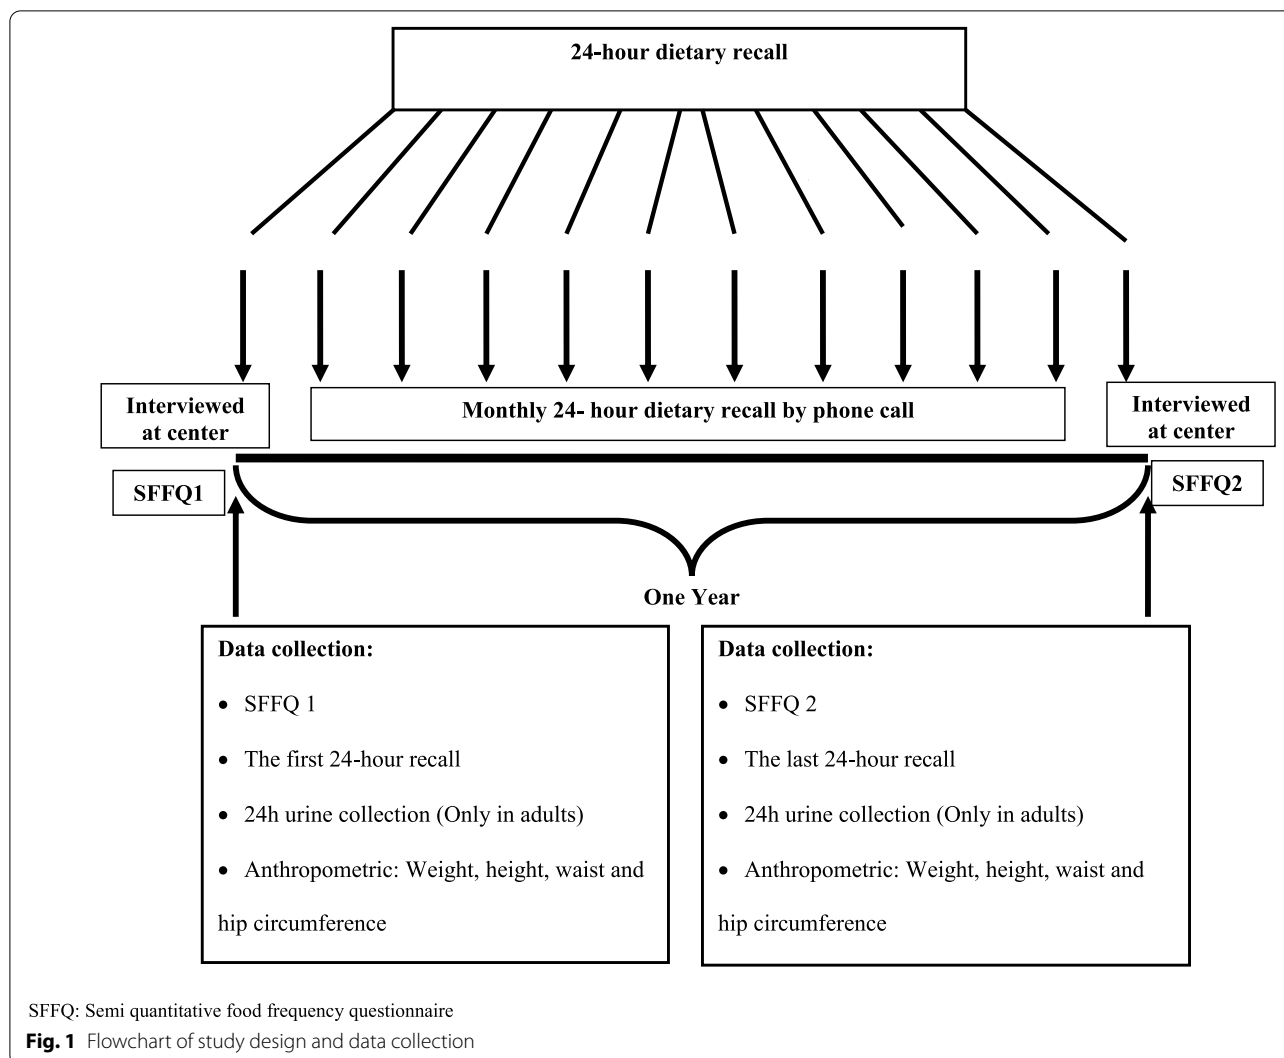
24-hour dietary recall

Interviewed at center

Monthly 24- hour dietary recall by phone call

Interviewed at center

SFFQ1

SFFQ2

One Year

Data collection:

- SFFQ 1
- The first 24-hour recall
- 24h urine collection (Only in adults)
- Anthropometric: Weight, height, waist and hip circumference

Data collection:

- SFFQ 2
- The last 24-hour recall
- 24h urine collection (Only in adults)
- Anthropometric: Weight, height, waist and hip circumference

SFFQ: Semi quantitative food frequency questionnaire

**Fig. 1** Flowchart of study design and data collection